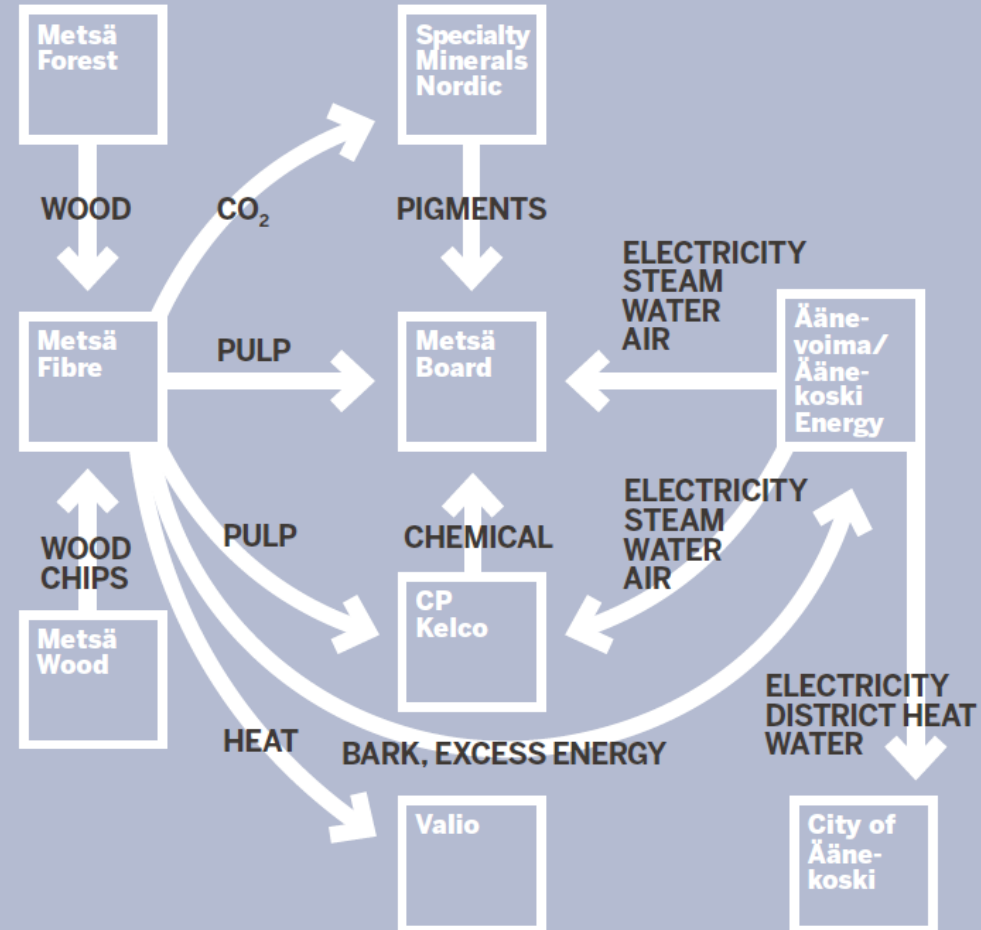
Metsä Forest

Specialty Minerals Nordic

WOOD

$CO_2$

PIGMENTS

ELECTRICITY
STEAM
WATER
AIR

Metsä Fibre

PULP

Metsä Board

Äänevoima/ Äänekoski Energy

WOOD CHIPS

PULP

CHEMICAL

ELECTRICITY
STEAM
WATER
AIR

Metsä Wood

CP Kelco

ELECTRICITY
DISTRICT HEAT
WATER

HEAT

BARK, EXCESS ENERGY

Valio

City of Äänekoski